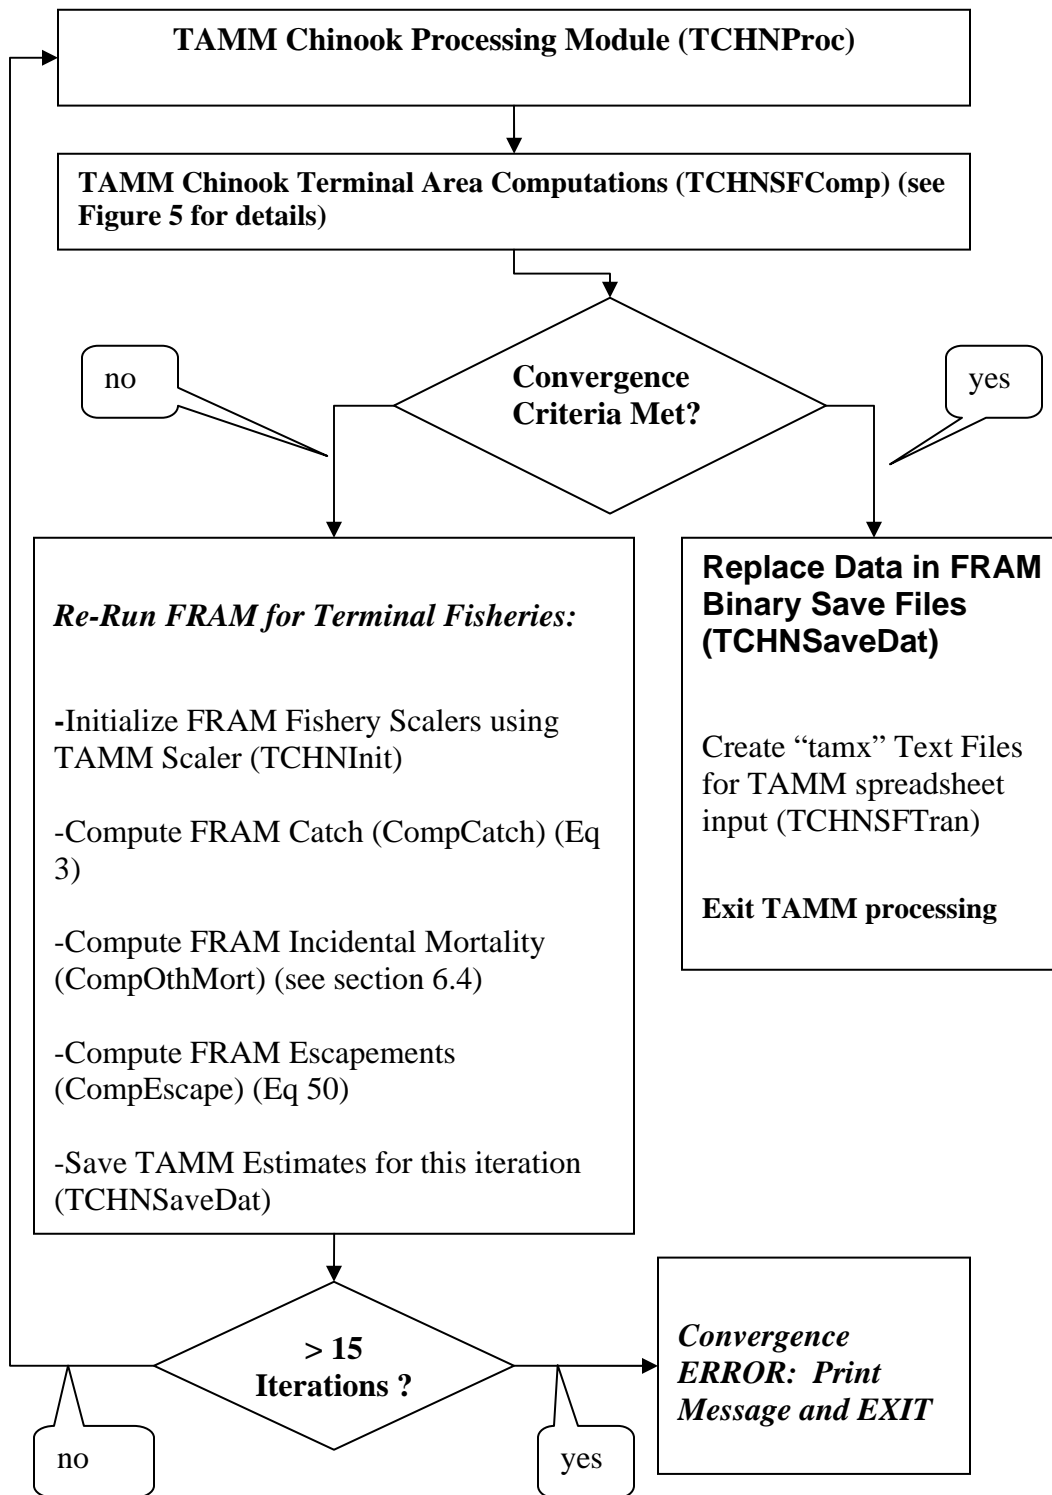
TAMM Chinook Processing Module (TCHNProc)

TAMM Chinook Terminal Area Computations (TCHNSFComp) (see Figure 5 for details)

no

Convergence Criteria Met?

yes

Re-Run FRAM for Terminal Fisheries:

-Initialize FRAM Fishery Scalers using TAMM Scaler (TCHNInit)

-Compute FRAM Catch (CompCatch) (Eq 3)

-Compute FRAM Incidental Mortality (CompOthMort) (see section 6.4)

-Compute FRAM Escapements (CompEscape) (Eq 50)

-Save TAMM Estimates for this iteration (TCHNSaveDat)

Replace Data in FRAM Binary Save Files (TCHNSaveDat)

Create "tamx" Text Files for TAMM spreadsheet input (TCHNSFTran)

Exit TAMM processing

> 15 Iterations ?

Convergence ERROR: Print Message and EXIT

no

yes